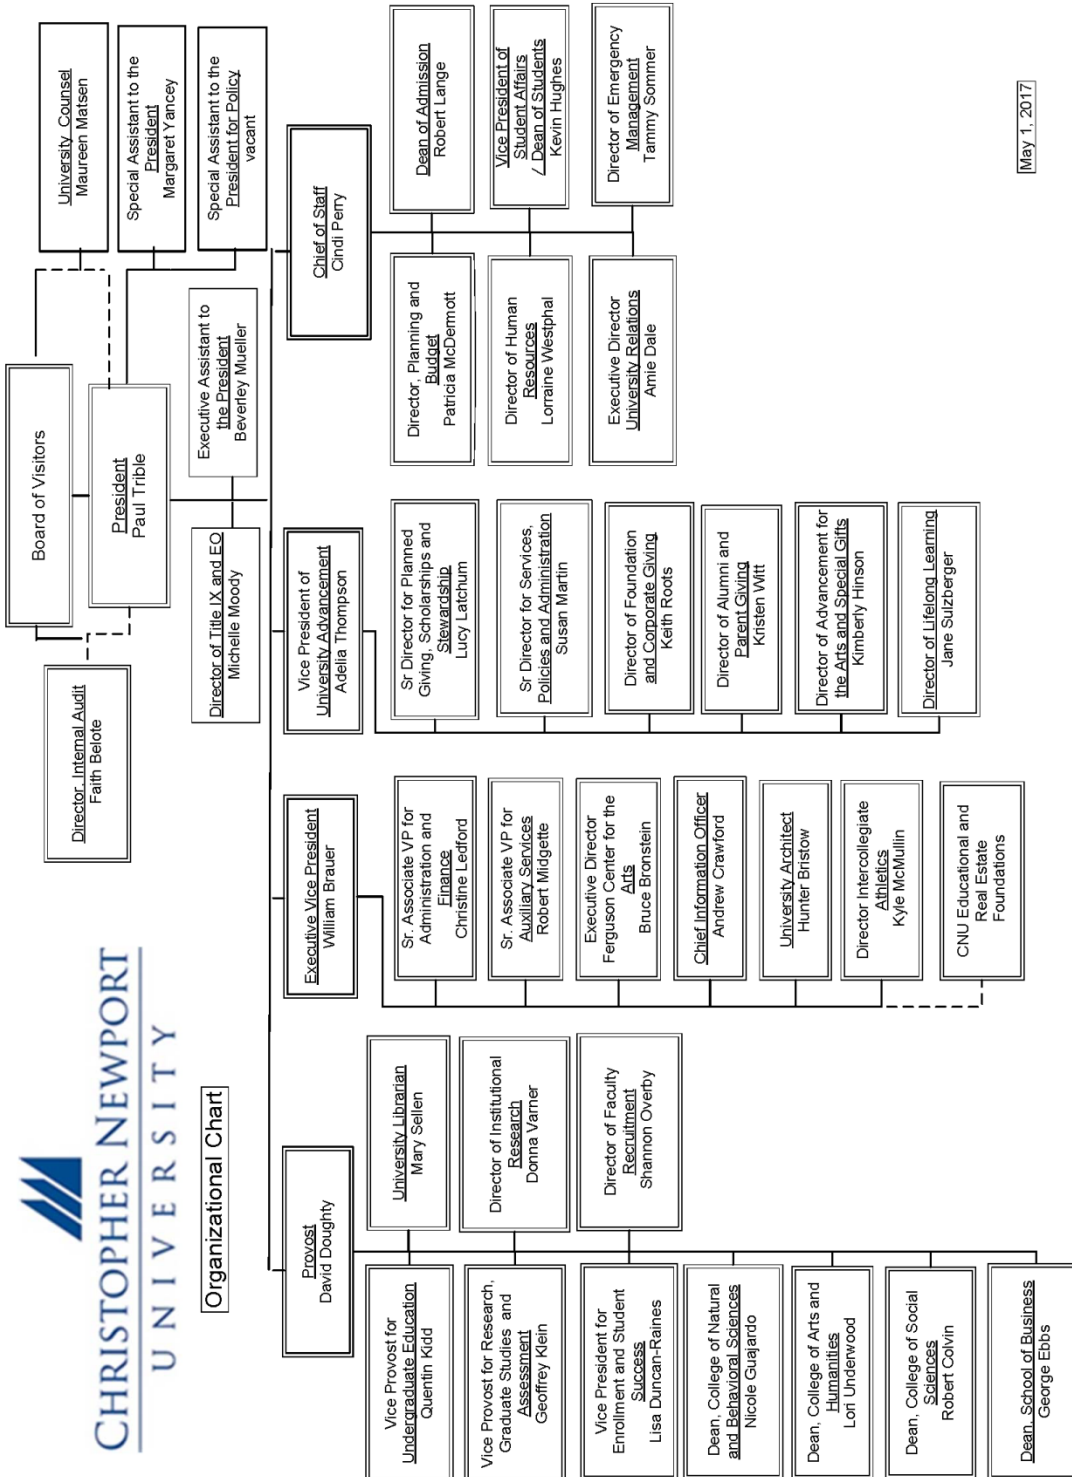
CHRISTOPHER NEWPORT UNIVERSITY

Organizational Chart

May 1, 2017

Board of Visitors

University Counsel
Maureen Matsen

Special Assistant to the President
Margaret Yancey

Special Assistant to the President for Policy
vacant

President
Paul Trible

Executive Assistant to the President
Beverley Mueller

Director, Internal Audit
Faith Belote

Director of Title IX and EO
Michelle Moody

Chief of Staff
Cindi Perry

Dean of Admission
Robert Lange

Vice President of Student Affairs / Dean of Students
Kevin Hughes

Director of Emergency Management
Tammy Sommer

Director, Planning and Budget
Patricia McDermott

Director of Human Resources
Lorraine Westphal

Executive Director University Relations
Amie Dale

Vice President of University Advancement
Adelia Thompson

Sr Director for Planned Giving, Scholarships and Stewardship
Lucy Latchum

Sr Director for Services, Policies and Administration
Susan Martin

Director of Foundation and Corporate Giving
Keith Roots

Director of Alumni and Parent Giving
Kristen Witt

Director of Advancement for the Arts and Special Gifts
Kimberly Hinson

Director of Lifelong Learning
Jane Sulzberger

Executive Vice President
William Brauer

Sr. Associate VP for Administration and Finance
Christine Ledford

Sr. Associate VP for Auxiliary Services
Robert Midgette

Executive Director Ferguson Center for the Arts
Bruce Bronstein

Chief Information Officer
Andrew Crawford

University Architect
Hunter Bristow

Director Intercollegiate Athletics
Kyle McMullin

CNU Educational and Real Estate Foundations

Provost
David Doughty

University Librarian
Mary Sellen

Director of Institutional Research
Donna Varner

Director of Faculty Recruitment
Shannon Overby

Vice Provost for Undergraduate Education
Quentin Kidd

Vice Provost for Research, Graduate Studies and Assessment
Geoffrey Klein

Vice President for Enrollment and Student Success
Lisa Duncan-Raines

Dean, College of Natural and Behavioral Sciences
Nicole Guajardo

Dean, College of Arts and Humanities
Lori Underwood

Dean, College of Social Sciences
Robert Colvin

Dean, School of Business
George Ebbs